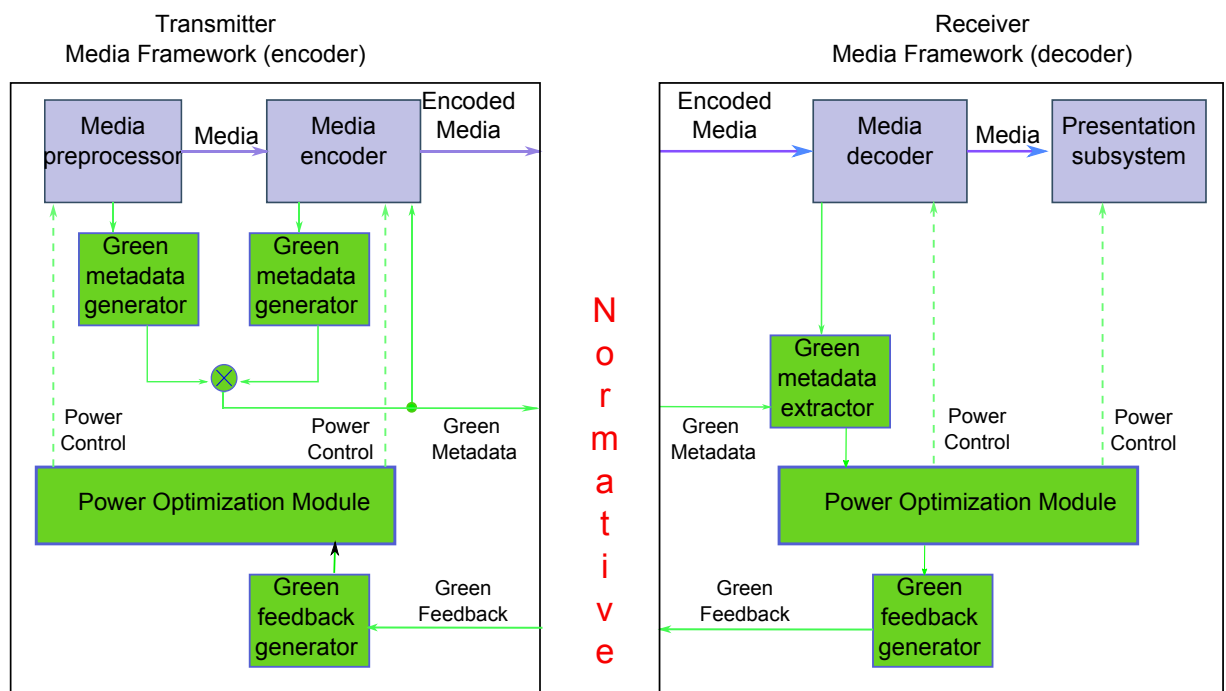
Transmitter
Media Framework (encoder)

Media preprocessor

Media

Media encoder

Encoded Media

Green metadata generator

Green metadata generator

Power Control

Power Control

Green Metadata

Power Optimization Module

Green feedback generator

Green Feedback

Normative

Receiver
Media Framework (decoder)

Encoded Media

Media decoder

Media

Presentation subsystem

Green metadata extractor

Green Metadata

Power Control

Power Control

Power Optimization Module

Green Feedback

Green feedback generator